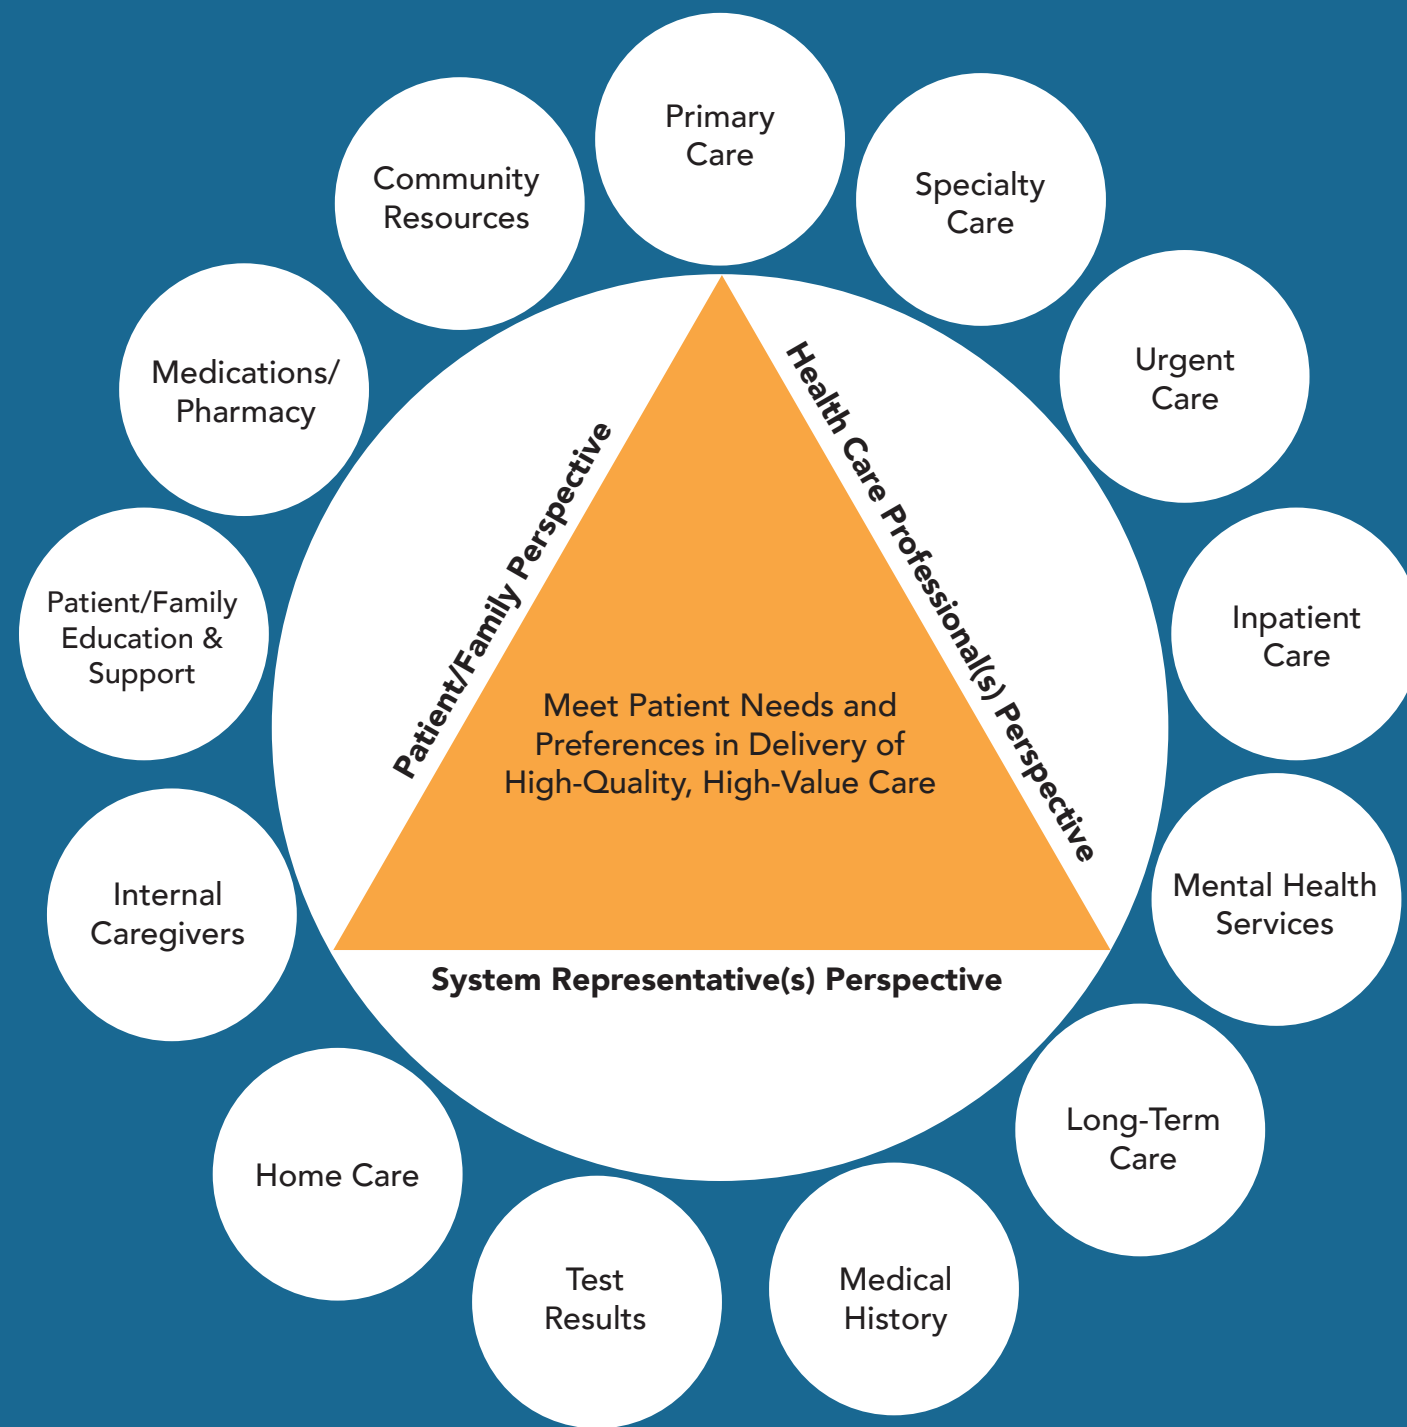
Primary Care

Specialty Care

Urgent Care

Inpatient Care

Mental Health Services

Long-Term Care

Medical History

Test Results

Home Care

Internal Caregivers

Patient/Family Education & Support

Medications/ Pharmacy

Community Resources

Patient/Family Perspective

Health Care Professional(s) Perspective

Meet Patient Needs and Preferences in Delivery of High-Quality, High-Value Care

System Representative(s) Perspective